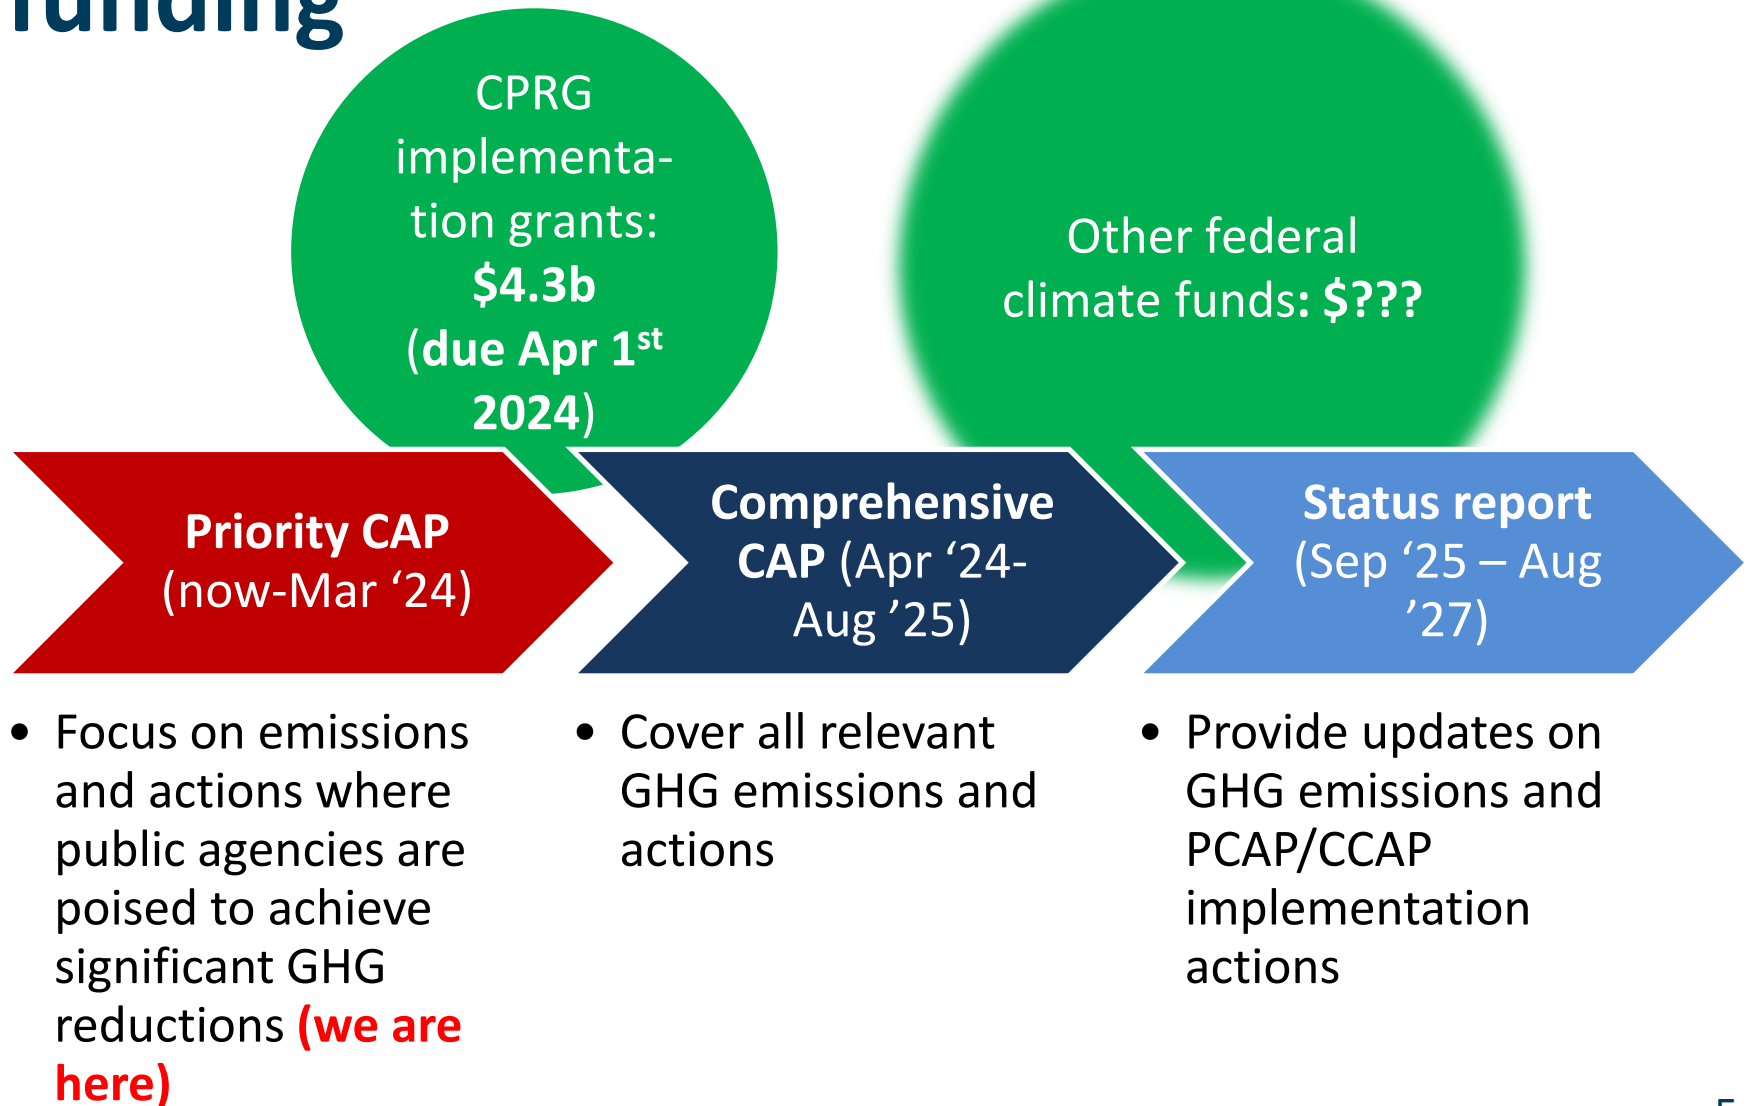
funding

CPRG implementation grants: **$4.3b** (**due Apr 1$^{st}$ 2024**)

Other federal climate funds: **$???**

**Priority CAP** (now-Mar ‘24)

**Comprehensive CAP** (Apr ‘24-Aug ’25)

**Status report** (Sep ‘25 – Aug ’27)

• Focus on emissions and actions where public agencies are poised to achieve significant GHG reductions (we are here)

• Cover all relevant GHG emissions and actions

• Provide updates on GHG emissions and PCAP/CCAP implementation actions

5